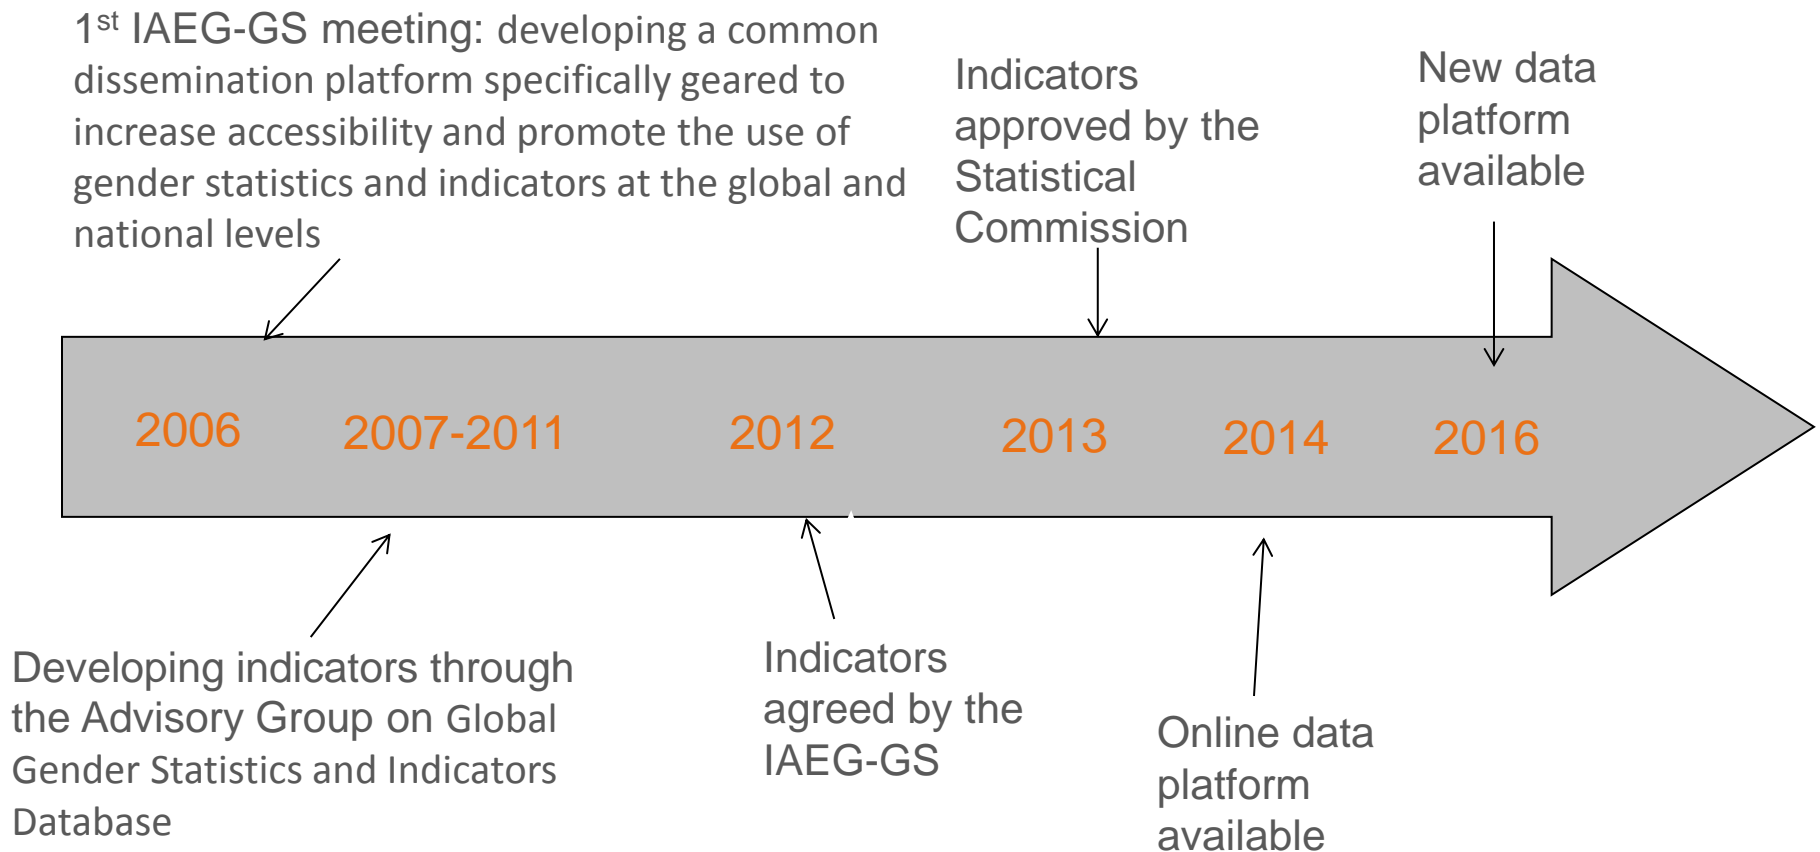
1$^{st}$ IAEG-GS meeting: developing a common dissemination platform specifically geared to increase accessibility and promote the use of gender statistics and indicators at the global and national levels

Indicators approved by the Statistical Commission

New data platform available

2006

2007-2011

2012

2013

2014

2016

Developing indicators through the Advisory Group on Global Gender Statistics and Indicators Database

Indicators agreed by the IAEG-GS

Online data platform available